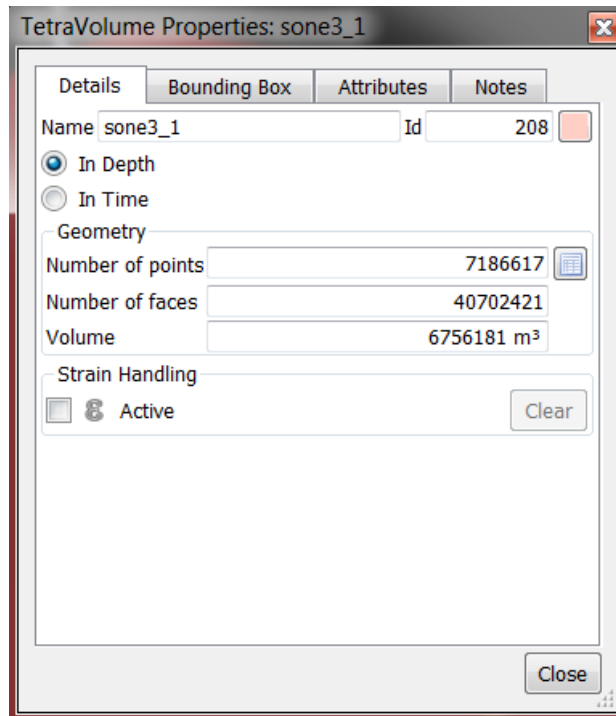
TetraVolume Properties: sone3_1

Details | Bounding Box | Attributes | Notes

Name sone3_1 Id 208

In Depth

In Time

Geometry

Number of points 7186617

Number of faces 40702421

Volume 6756181 m³

Strain Handling

Active Clear

Close